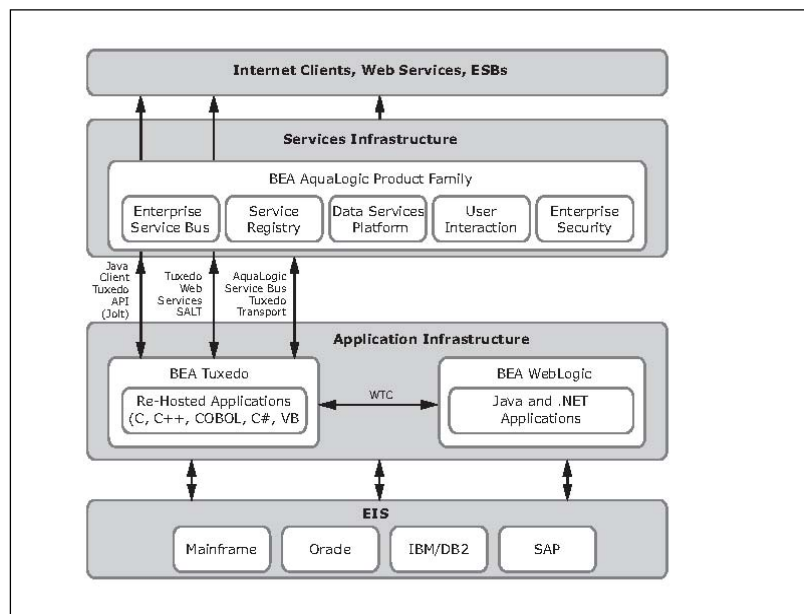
Internet Clients, Web Services, ESBs

Services Infrastructure

BEA AquaLogic Product Family

Enterprise Service Bus

Service Registry

Data Services Platform

User Interaction

Enterprise Security

Java Client Tuxedo API (Jolt)

Tuxedo Web Services SALT

AquaLogic Service Bus Tuxedo Transport

Application Infrastructure

BEA Tuxedo

Re-Hosted Applications (C, C++, COBOL, C#, VB

WTC

BEA WebLogic

Java and .NET Applications

EIS

Mainframe

Orade

IBM/DB2

SAP